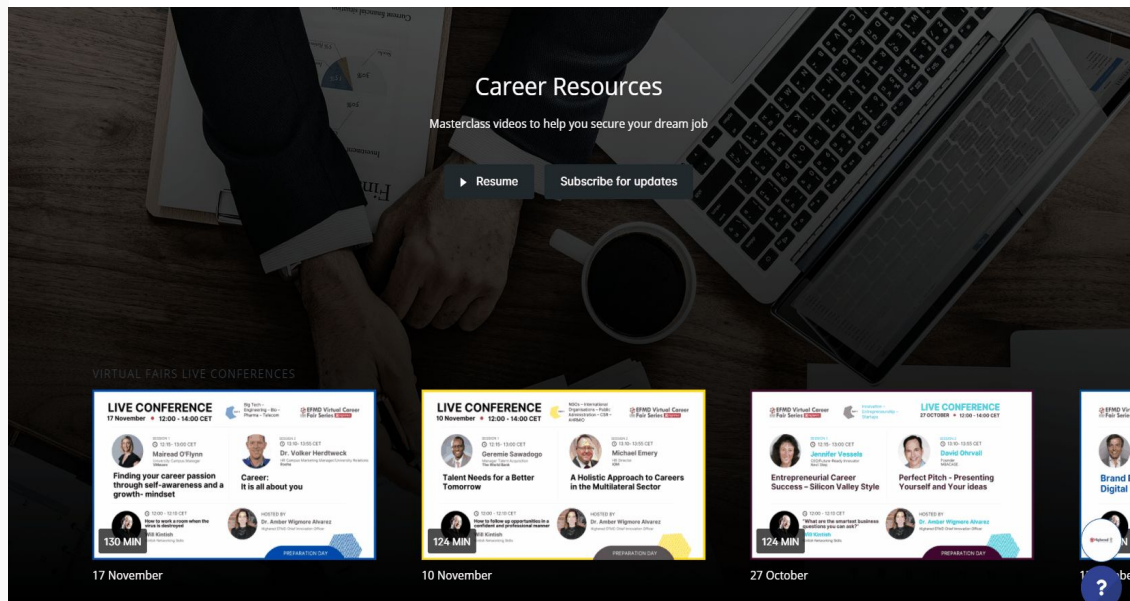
Career Resources

Masterclass videos to help you secure your dream job

▶ Resume

Subscribe for updates

VIRTUAL FAIRS LIVE CONFERENCES

LIVE CONFERENCE
17 November • 12:00 - 14:00 CET
Big Tech - Engineering - Bio - Pharma - Telecom
EFMD Virtual Career Fair Series
Mairead O'Flynn
Dr. Volker Herdtweck
Finding your career passion through self-awareness and a growth- mindset
Career: It is all about you
How to work a room when the venue is destroyed
Will Kintish
Dr. Amber Wigmore Alvarez
PREPARATION DAY
130 MIN
17 November

LIVE CONFERENCE
10 November • 12:00 - 14:00 CET
NGOs - International Organizations - Public Administration - CSR - NHRMO
EFMD Virtual Career Fair Series
Geremie Sawadogo
Michael Emery
Talent Needs for a Better Tomorrow
A Holistic Approach to Careers in the Multilateral Sector
How to follow up opportunities in a confident and professional manner
Will Kintish
Dr. Amber Wigmore Alvarez
PREPARATION DAY
124 MIN
10 November

EFMD Virtual Career Fair Series
Innovation - Entrepreneurship - Startups
LIVE CONFERENCE
27 OCTOBER • 12:00 - 14:00 CET
Jennifer Vessels
David Ohrvall
Entrepreneurial Career Success – Silicon Valley Style
Perfect Pitch - Presenting Yourself and Your ideas
"What are the smartest business questions you can ask?"
Will Kintish
Dr. Amber Wigmore Alvarez
PREPARATION DAY
124 MIN
27 October

EFMD Vi Fair Series
Brand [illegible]
Digital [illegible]
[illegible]